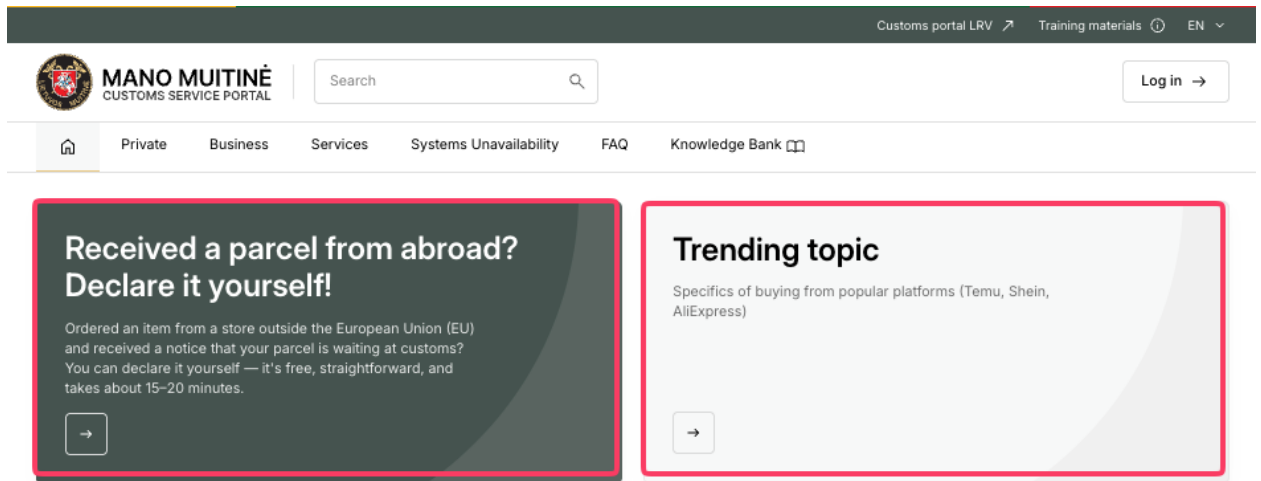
Customs portal LRV ↗ Training materials ⓘ EN

MANO MUITINĖ
CUSTOMS SERVICE PORTAL

Search

Log in →

Private Business Services Systems Unavailability FAQ Knowledge Bank

Received a parcel from abroad? Declare it yourself!

Ordered an item from a store outside the European Union (EU) and received a notice that your parcel is waiting at customs? You can declare it yourself — it's free, straightforward, and takes about 15–20 minutes.

→

Trending topic

Specifics of buying from popular platforms (Temu, Shein, AliExpress)

→